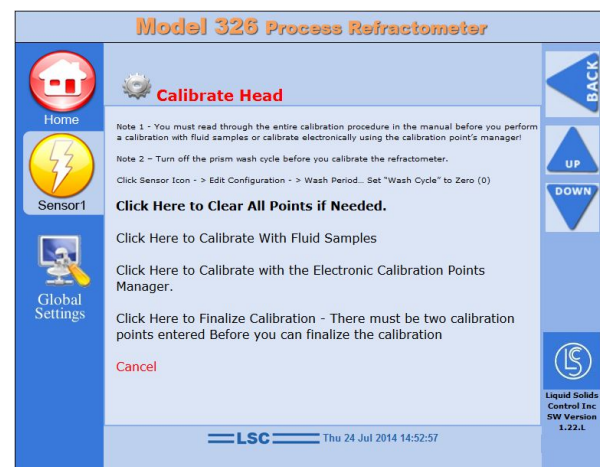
Model 326 Process Refractometer

Home

Sensor1

Global Settings

Calibrate Head

Note 1 - You must read through the entire calibration procedure in the manual before you perform a calibration with fluid samples or calibrate electronically using the calibration point's manager!

Note 2 – Turn off the prism wash cycle before you calibrate the refractometer.

Click Sensor Icon - > Edit Configuration - > Wash Period… Set "Wash Cycle" to Zero (0)

Click Here to Clear All Points if Needed.

Click Here to Calibrate With Fluid Samples

Click Here to Calibrate with the Electronic Calibration Points Manager.

Click Here to Finalize Calibration - There must be two calibration points entered Before you can finalize the calibration

Cancel

BACK

UP

DOWN

Liquid Solids Control Inc SW Version 1.22.L

LSC Thu 24 Jul 2014 14:52:57